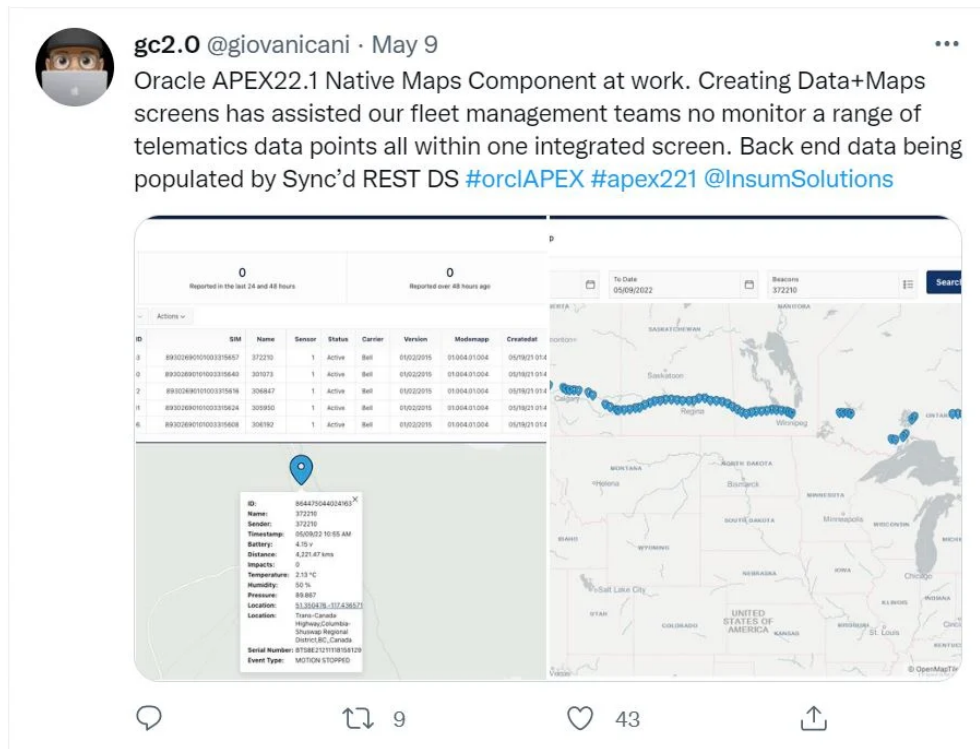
gc2.0 @giovanicani · May 9

Oracle APEX22.1 Native Maps Component at work. Creating Data+Maps screens has assisted our fleet management teams no monitor a range of telematics data points all within one integrated screen. Back end data being populated by Sync'd REST DS #orclAPEX #apex221 @InsumSolutions

0
Reported in the last 24 and 48 hours

0
Reported over 48 hours ago

Actions

| ID | SIM | Name | Sensor | Status | Carrier | Version | Modemapp | Createdat |
|---|---|---|---|---|---|---|---|---|
| 3 | 8930269010100031​5657 | 372210 | 1 | Active | Bell | 01/02/2015 | 01.004.01.004 | 05/19/21 014 |
| 0 | 89302690101000315640 | 301073 | 1 | Active | Bell | 01/02/2015 | 01.004.01.004 | 05/19/21 014 |
| 2 | 89302690101000315616 | 306847 | 1 | Active | Bell | 01/02/2015 | 01.004.01.004 | 05/19/21 014 |
| 1 | 89302690101000315624 | 305950 | 1 | Active | Bell | 01/02/2015 | 01.004.01.004 | 05/19/21 014 |
| 6 | 89302690101000315608 | 306192 | 1 | Active | Bell | 01/02/2015 | 01.004.01.004 | 05/19/21 014 |

ID: 864475044024163
Name: 372210
Sender: 372210
Timestamp: 05/09/22 10:55 AM
Battery: 4.15 v
Distance: 4,221.47 kms
Impacts: 0
Temperature: 2.13 °C
Humidity: 50 %
Pressure: 89.887
Location: 51.350476,-117.636571
Location: Trans-Canada Highway,Columbia-Shuswap Regional District,BC,Canada
Serial Number: BTS8E2121118158129
Event Type: MOTION STOPPED

To Date
05/09/2022
Beacons
372210
Search

MANITOBA
SASKATCHEWAN
Edmonton
Saskatoon
Calgary
Regina
Winnipeg
ONTARIO
MONTANA
NORTH DAKOTA
Helena
Bismarck
MINNESOTA
SOUTH DAKOTA
Minneapolis
WISCONSIN
IDAHO
WYOMING
MICHIGAN
NEBRASKA
IOWA
Chicago
Salt Lake City
UTAH
COLORADO
UNITED STATES OF AMERICA
KANSAS
ILLINOIS
INDIANA
MISSOURI
St. Louis
KENTUCKY
© OpenMapTiles

9
43